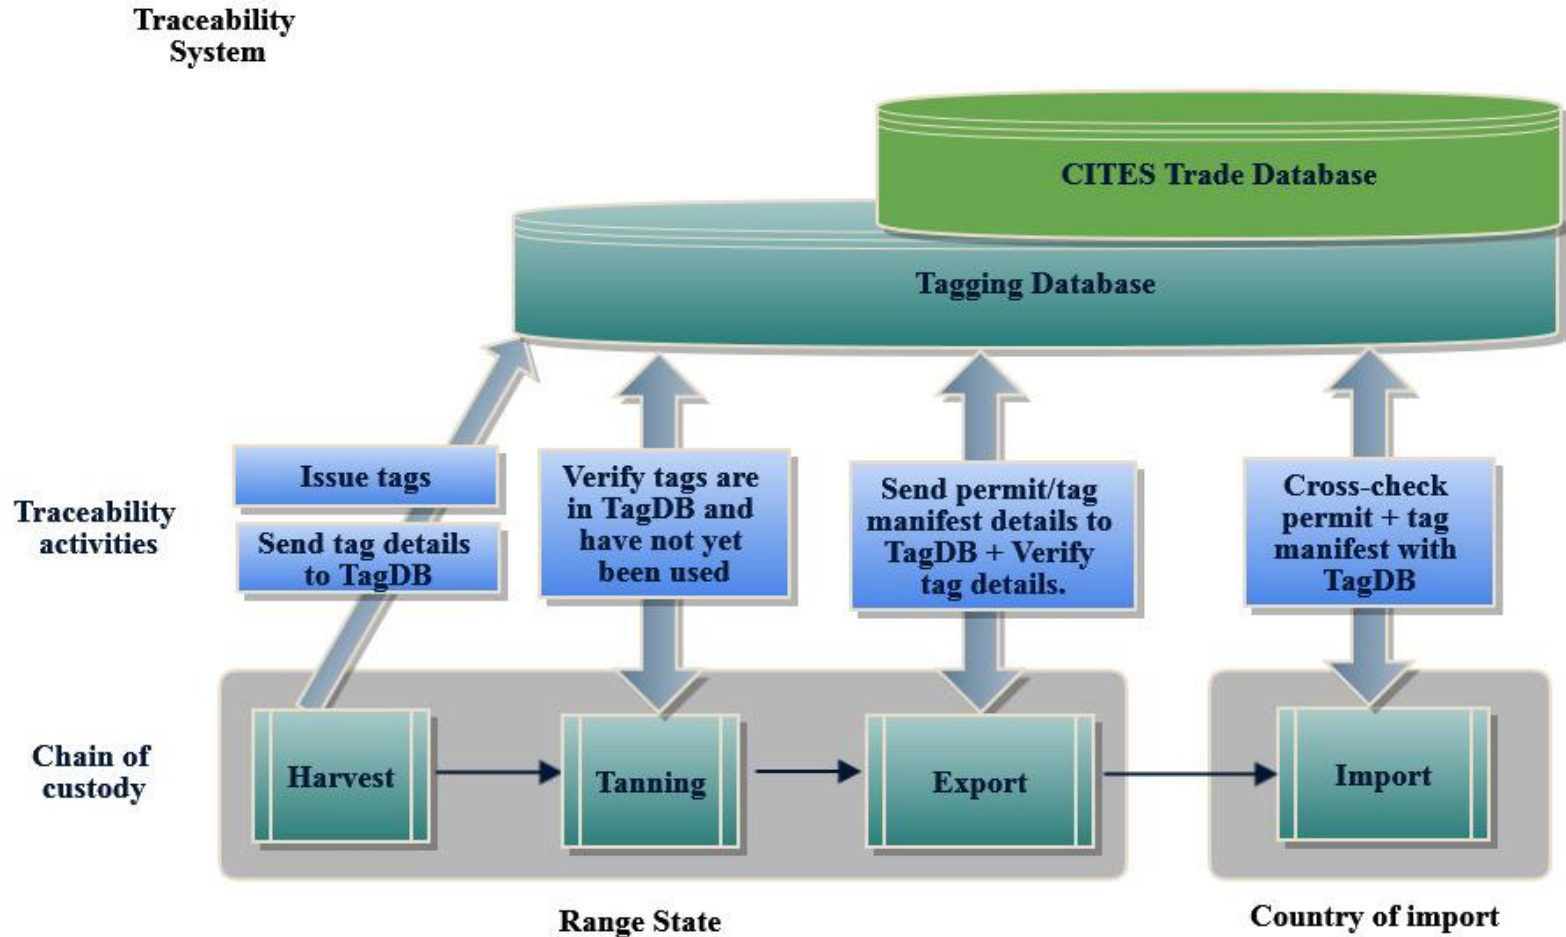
Traceability System

CITES Trade Database

Tagging Database

Traceability activities

Issue tags

Send tag details to TagDB

Verify tags are in TagDB and have not yet been used

Send permit/tag manifest details to TagDB + Verify tag details.

Cross-check permit + tag manifest with TagDB

Chain of custody

Harvest

Tanning

Export

Import

Range State

Country of import